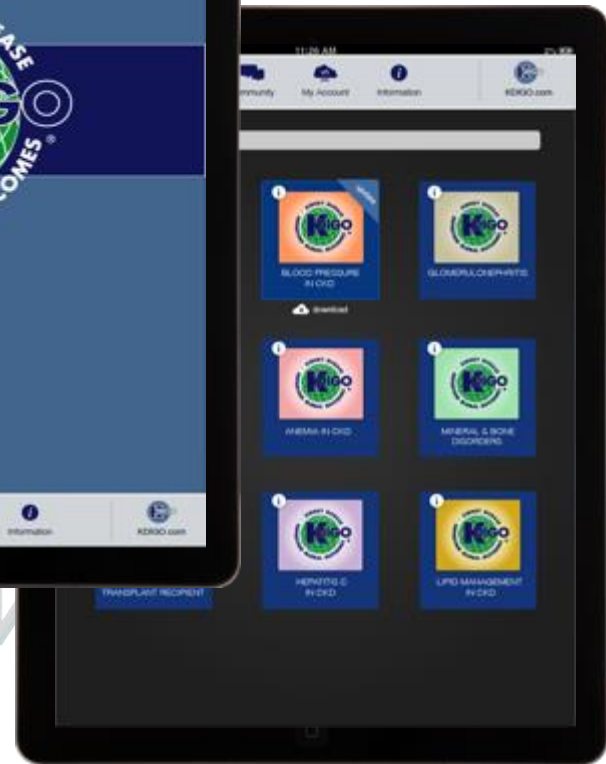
ASE
GO
COMES ®

Information

KDIGO.com

11:26 AM

mmunity

My Account

Information

KDIGO.com

BLOOD PRESSURE IN CKD

Download

GLOMERULONEPHRITIS

ANEMIA IN CKD

MINERAL & BONE DISORDERS

TRANSPLANT RECIPIENT

HEPATITIS C IN CKD

LIPID MANAGEMENT IN CKD